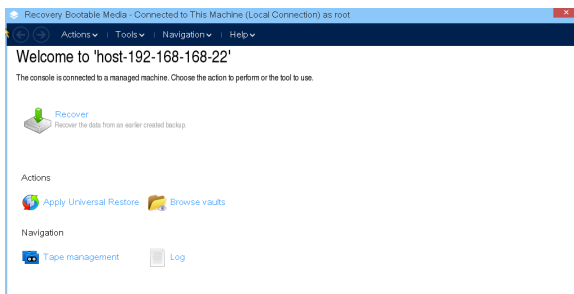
Recovery Bootable Media - Connected to This Machine (Local Connection) as root

Actions | Tools | Navigation | Help

Welcome to 'host-192-168-168-22'

The console is connected to a managed machine. Choose the action to perform or the tool to use.

Recover
Recover the data from an earlier created backup.

Actions

Apply Universal Restore
Browse vaults

Navigation

Tape management
Log